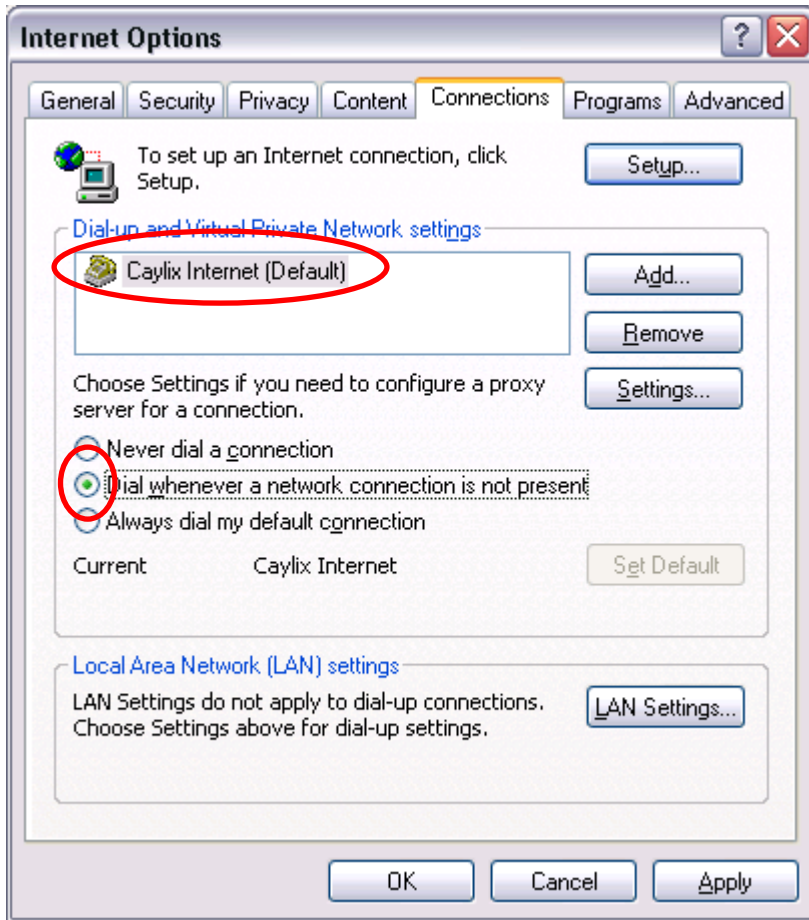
Internet Options

?

General
Security
Privacy
Content
Connections
Programs
Advanced

To set up an Internet connection, click Setup.

Setup...

Dial-up and Virtual Private Network settings

Caylix Internet (Default)

Add...

Remove

Choose Settings if you need to configure a proxy server for a connection.

Settings...

Never dial a connection
Dial whenever a network connection is not present
Always dial my default connection

Current
Caylix Internet
Set Default

Local Area Network (LAN) settings

LAN Settings do not apply to dial-up connections. Choose Settings above for dial-up settings.

LAN Settings...

OK
Cancel
Apply